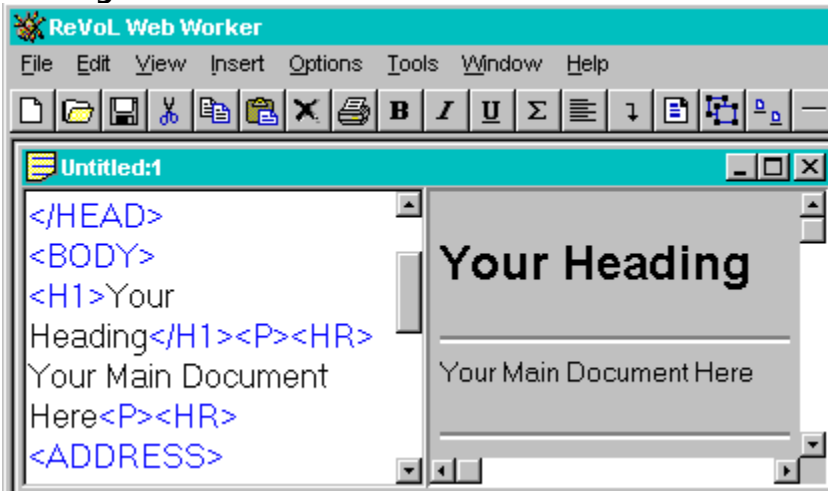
ReVoL Web Worker

File Edit View Insert Options Tools Window Help

B I U Σ

Untitled:1

</HEAD>
<BODY>
<H1>Your Heading</H1><P><HR>
Your Main Document Here<P><HR>
<ADDRESS>

Your Heading

Your Main Document Here